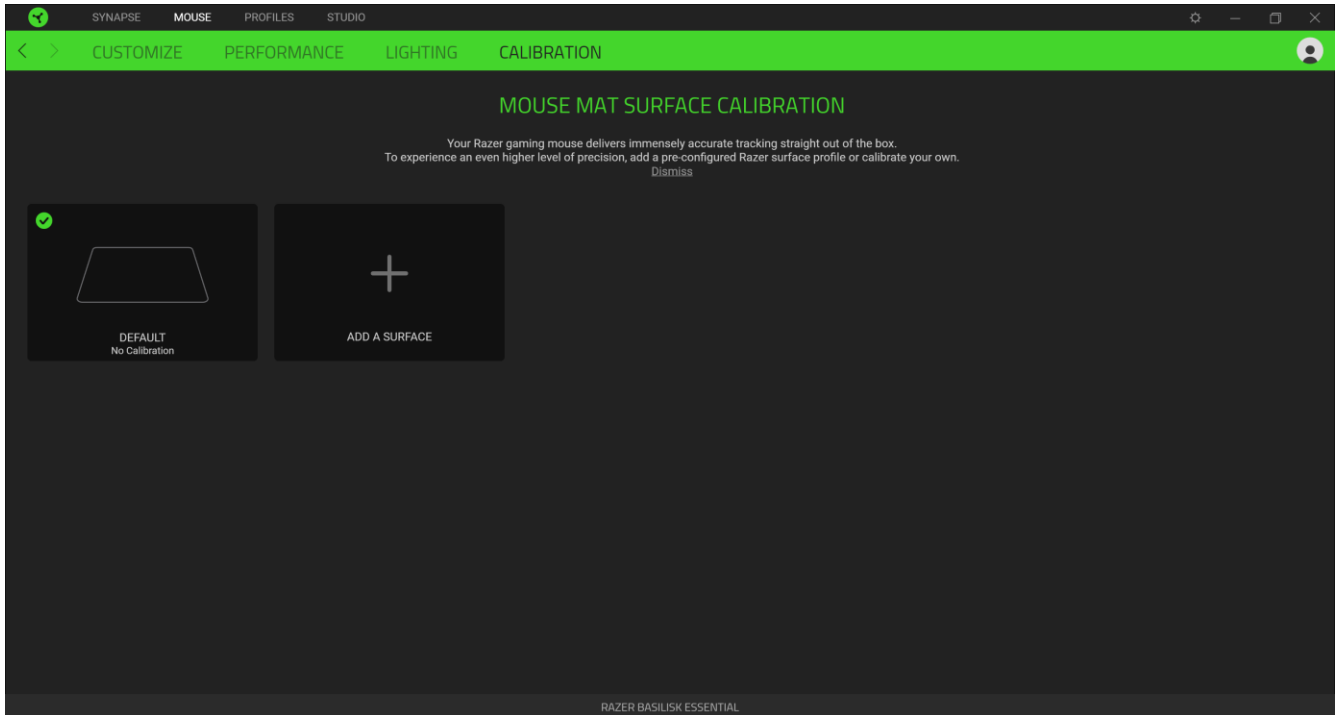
SYNAPSE MOUSE PROFILES STUDIO

CUSTOMIZE PERFORMANCE LIGHTING CALIBRATION

MOUSE MAT SURFACE CALIBRATION

Your Razer gaming mouse delivers immensely accurate tracking straight out of the box.
To experience an even higher level of precision, add a pre-configured Razer surface profile or calibrate your own.
Dismiss

DEFAULT
No Calibration

ADD A SURFACE

RAZER BASILISK ESSENTIAL